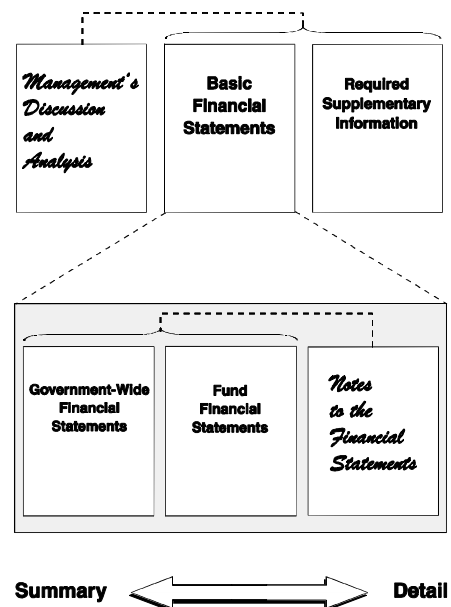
Management's Discussion and Analysis

Basic Financial Statements

Required Supplementary Information

Government-Wide Financial Statements

Fund Financial Statements

Notes to the Financial Statements

Summary

Detail